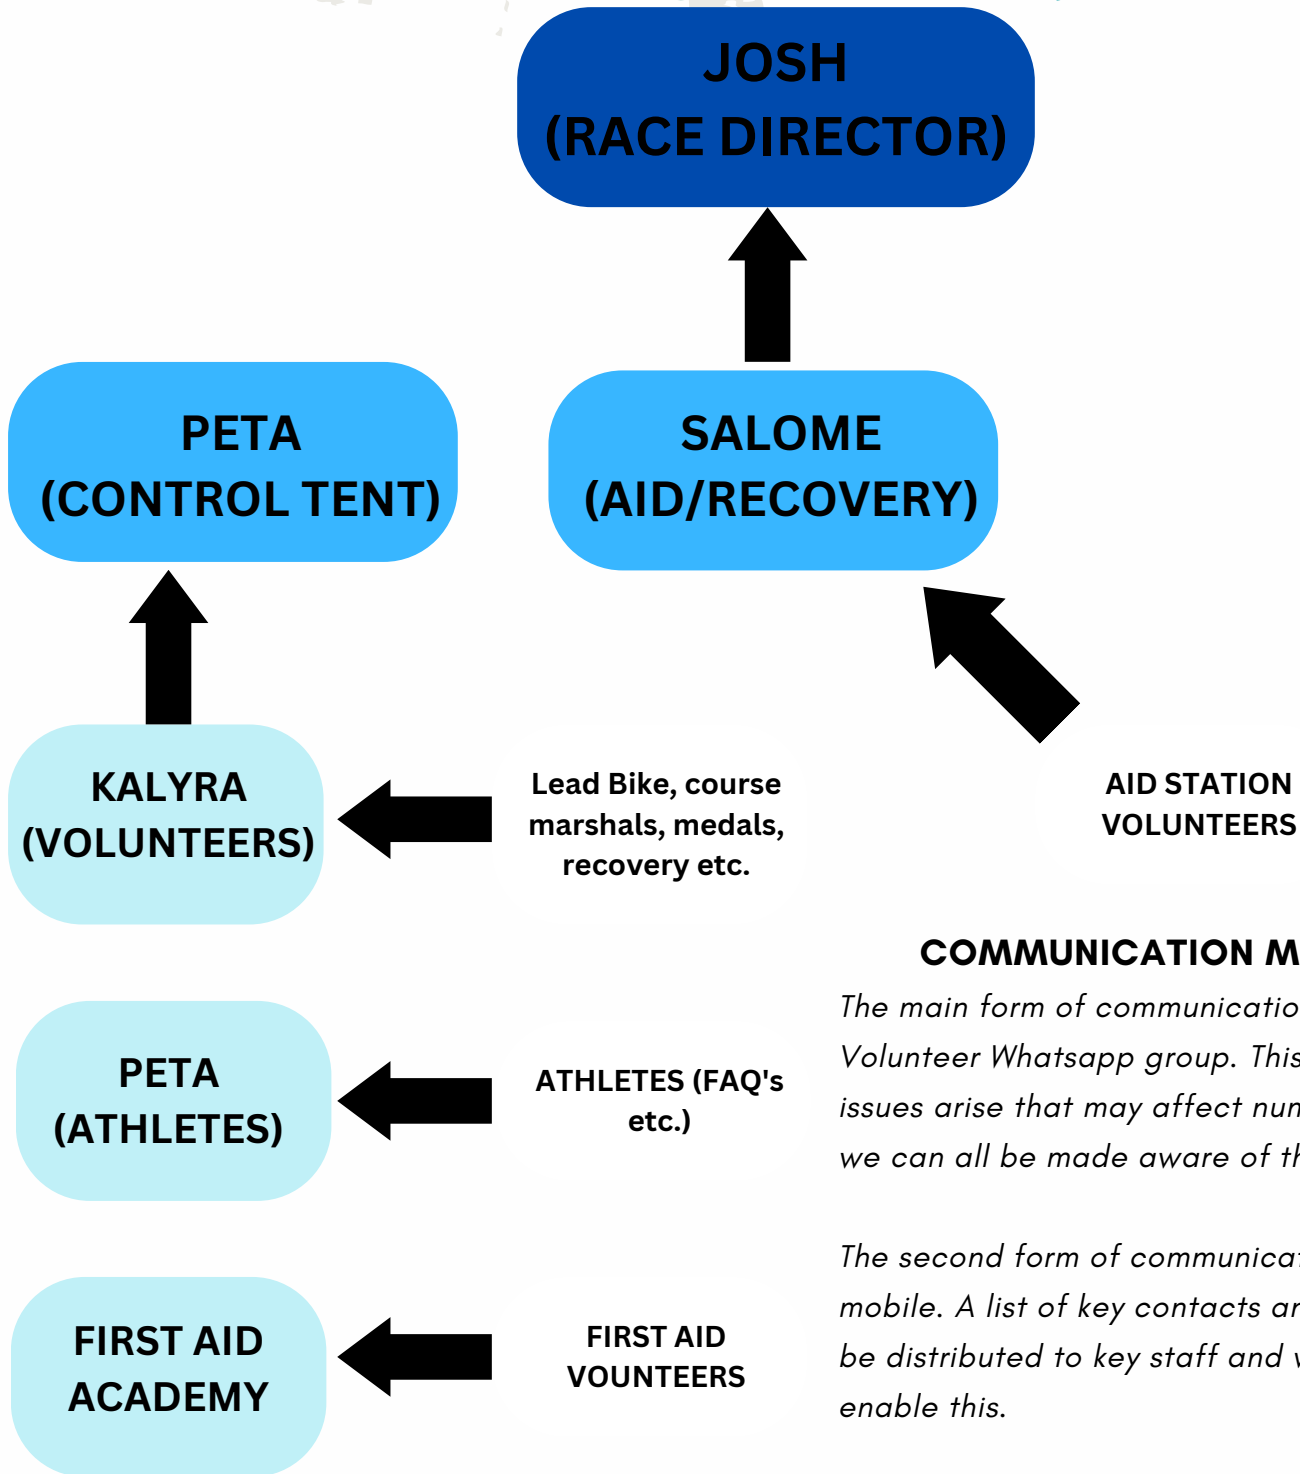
JOSH
(RACE DIRECTOR)

PETA
(CONTROL TENT)

SALOME
(AID/RECOVERY)

KALYRA
(VOLUNTEERS)

Lead Bike, course marshals, medals, recovery etc.

AID STATION VOLUNTEERS

COMMUNICATION M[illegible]

The main form of communicatio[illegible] Volunteer Whatsapp group. This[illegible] issues arise that may affect num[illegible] we can all be made aware of th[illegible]

PETA
(ATHLETES)

ATHLETES (FAQ's etc.)

The second form of communica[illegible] mobile. A list of key contacts ar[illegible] be distributed to key staff and v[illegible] enable this.

FIRST AID ACADEMY

FIRST AID VOUNTEERS